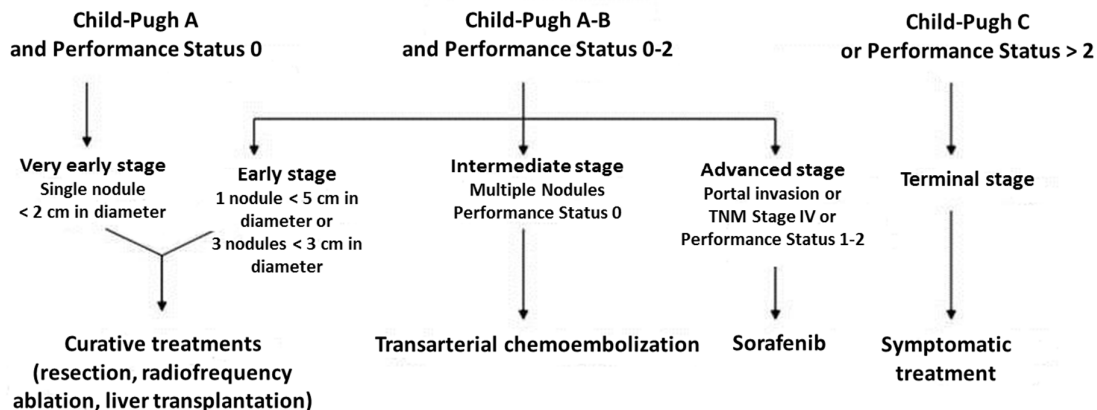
Child-Pugh A and Performance Status 0

Child-Pugh A-B and Performance Status 0-2

Child-Pugh C or Performance Status > 2

Very early stage
Single nodule < 2 cm in diameter

Early stage
1 nodule < 5 cm in diameter or 3 nodules < 3 cm in diameter

Intermediate stage
Multiple Nodules
Performance Status 0

Advanced stage
Portal invasion or TNM Stage IV or Performance Status 1-2

Terminal stage

Curative treatments (resection, radiofrequency ablation, liver transplantation)

Transarterial chemoembolization

Sorafenib

Symptomatic treatment